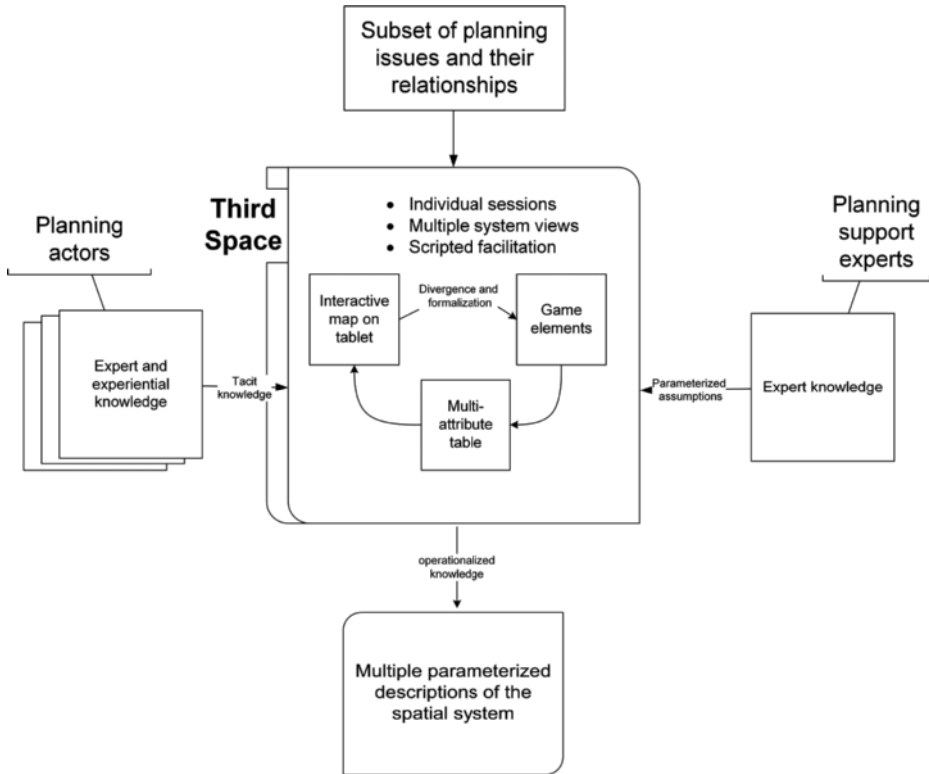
Subset of planning issues and their relationships

Third Space

- Individual sessions
- Multiple system views
- Scripted facilitation

Planning actors

Planning support experts

Expert and experiential knowledge

Tacit knowledge

Interactive map on tablet

Divergence and formalization

Game elements

Multi-attribute table

Parameterized assumptions

Expert knowledge

operationalized knowledge

Multiple parameterized descriptions of the spatial system